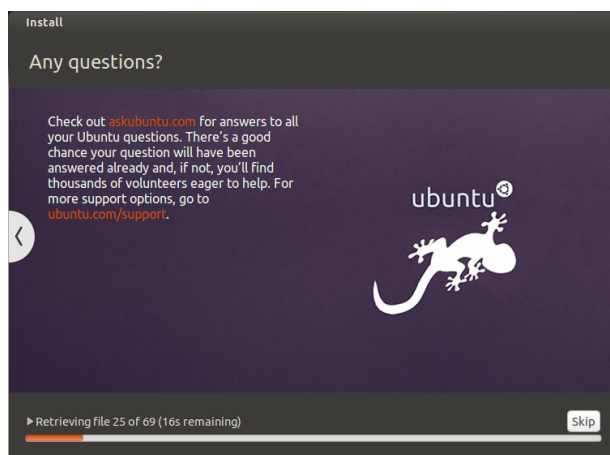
Install

Any questions?

Check out askubuntu.com for answers to all your Ubuntu questions. There's a good chance your question will have been answered already and, if not, you'll find thousands of volunteers eager to help. For more support options, go to ubuntu.com/support.

ubuntu

▸ Retrieving file 25 of 69 (16s remaining)

Skip